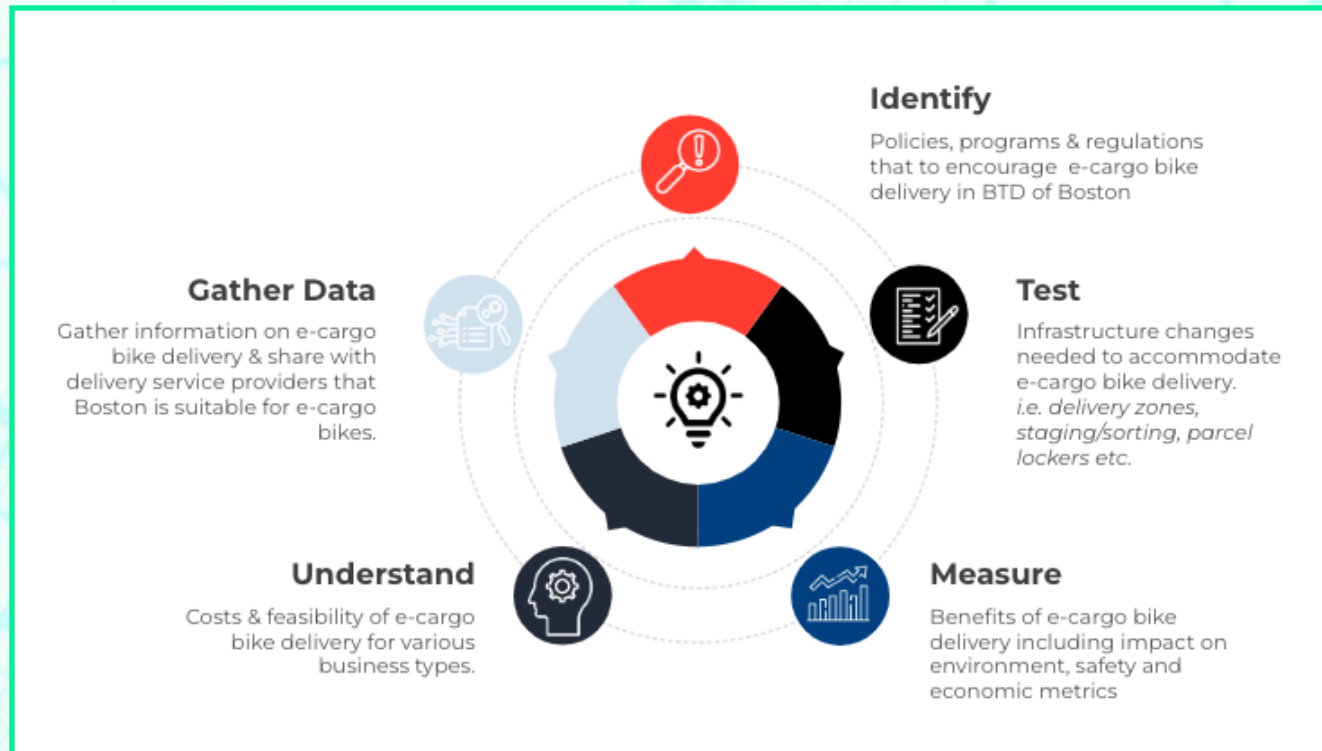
Identify

Policies, programs & regulations that to encourage e-cargo bike delivery in BTD of Boston

Gather Data

Gather information on e-cargo bike delivery & share with delivery service providers that Boston is suitable for e-cargo bikes.

Test

Infrastructure changes needed to accommodate e-cargo bike delivery. *i.e. delivery zones, staging/sorting, parcel lockers etc.*

Understand

Costs & feasibility of e-cargo bike delivery for various business types.

Measure

Benefits of e-cargo bike delivery including impact on environment, safety and economic metrics